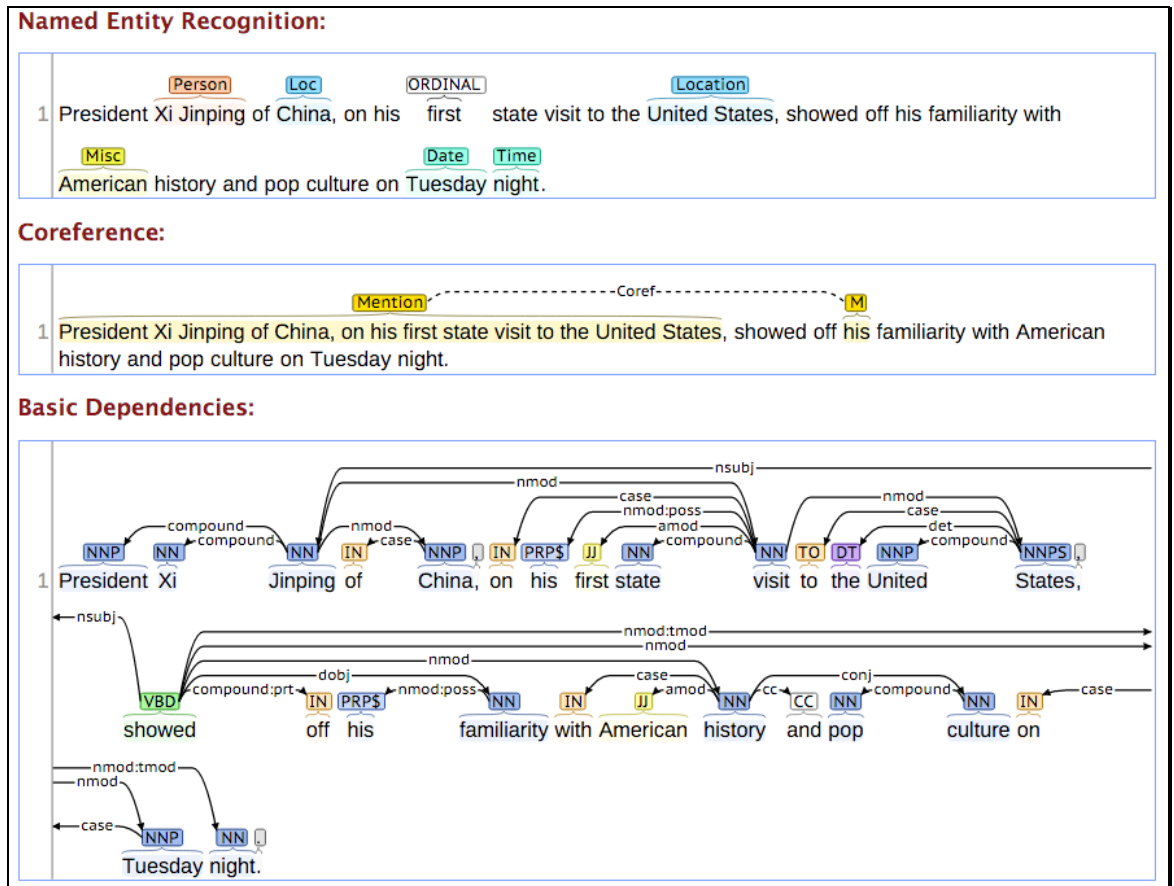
Named Entity Recognition:

Person Loc ORDINAL Location
1 President Xi Jinping of China, on his first state visit to the United States, showed off his familiarity with
Misc Date Time
American history and pop culture on Tuesday night.

Coreference:

Mention Coref M
1 President Xi Jinping of China, on his first state visit to the United States, showed off his familiarity with American history and pop culture on Tuesday night.

Basic Dependencies:

nsubj
nmod
case nmod
nmod:poss case
compound nmod amod det
compound case compound compound
NNP NN NN IN NNP , IN PRP$ JJ NN NN TO DT NNP NNPS ,
1 President Xi Jinping of China, on his first state visit to the United States,

nsubj
nmod:tmod
nmod
nmod
dobj case conj
compound:prt nmod:poss amod cc compound case
VBD IN PRP$ NN IN JJ NN CC NN NN IN
showed off his familiarity with American history and pop culture on

nmod:tmod
nmod
case
NNP NN .
Tuesday night.